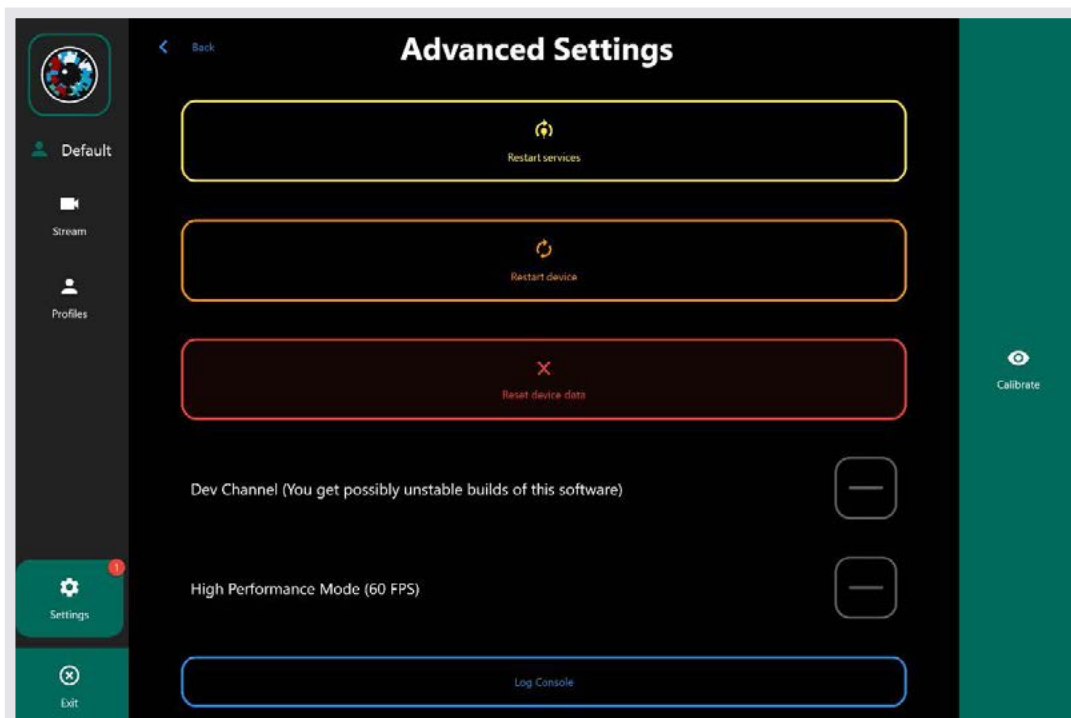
Default

Stream

Profiles

1

Settings

Exit

Back

Advanced Settings

Restart services

Restart device

Reset device data

Dev Channel (You get possibly unstable builds of this software)

High Performance Mode (60 FPS)

Log Console

Calibrate